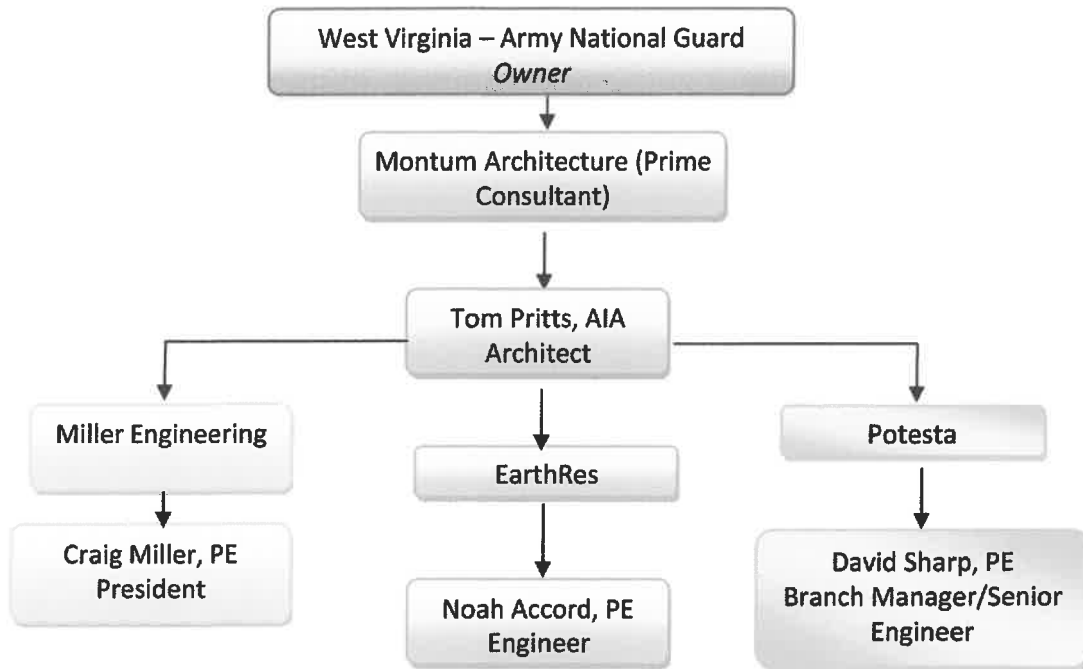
West Virginia – Army National Guard
*Owner*

Montum Architecture (Prime Consultant)

Tom Pritts, AIA
Architect

Miller Engineering

Craig Miller, PE
President

EarthRes

Noah Accord, PE
Engineer

Potesta

David Sharp, PE
Branch Manager/Senior Engineer